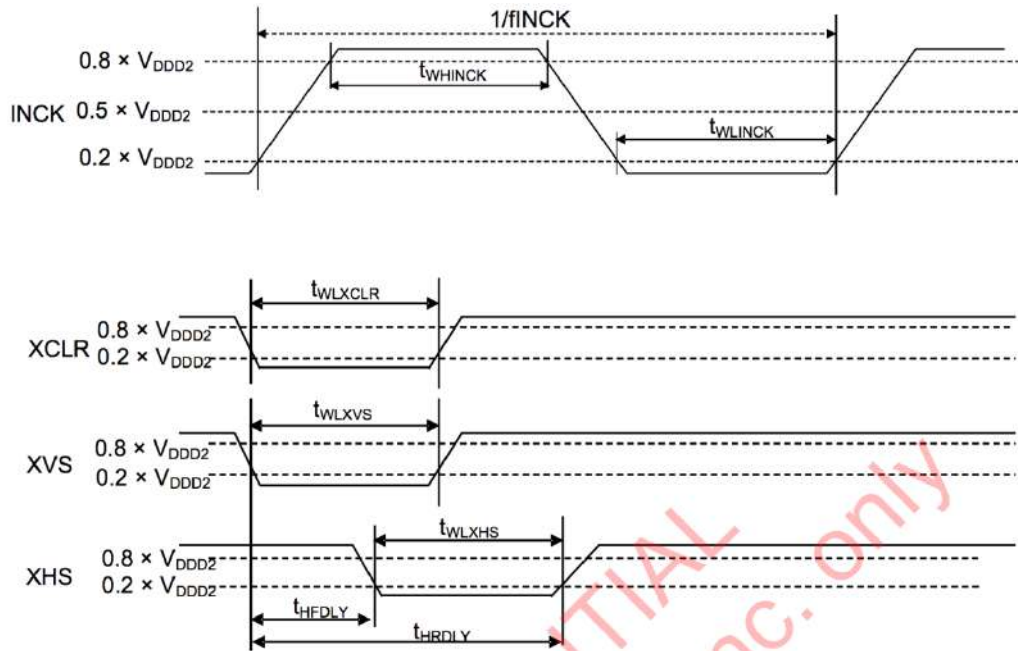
1/fINCK

0.8 × $V_{DDD2}$

$t_{WHINCK}$

INCK 0.5 × $V_{DDD2}$

$t_{WLINCK}$

0.2 × $V_{DDD2}$

$t_{WLXCLR}$

0.8 × $V_{DDD2}$

XCLR 0.2 × $V_{DDD2}$

$t_{WLXVS}$

0.8 × $V_{DDD2}$

XVS

0.2 × $V_{DDD2}$

$t_{WLXHS}$

0.8 × $V_{DDD2}$

XHS

0.2 × $V_{DDD2}$

$t_{HFDLY}$

$t_{HRDLY}$

TIAL

nc. only